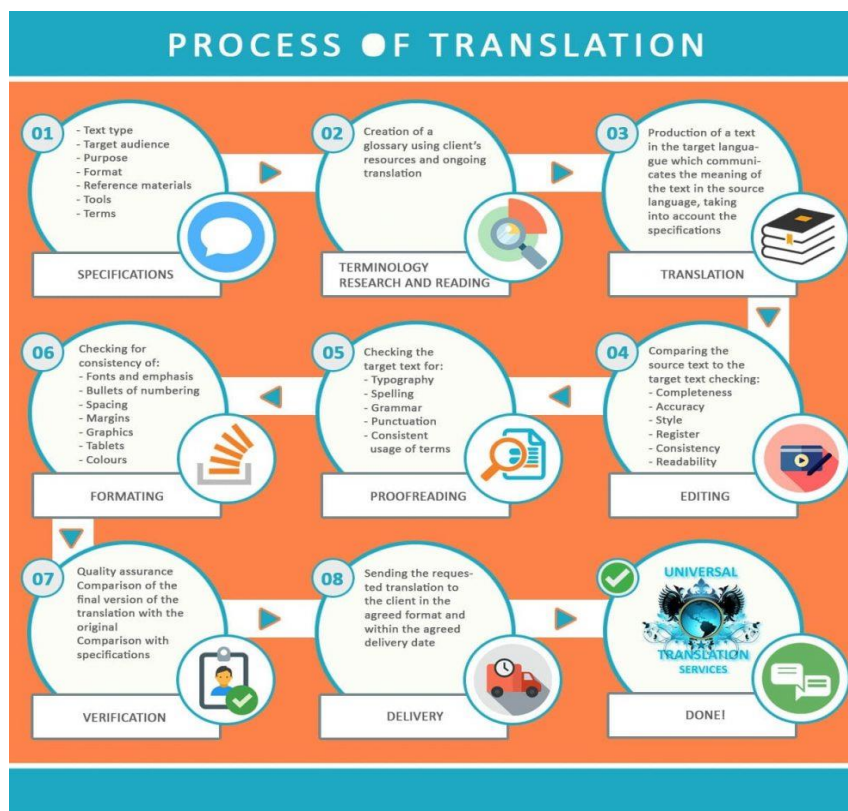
PROCESS OF TRANSLATION

01
- Text type
- Target audience
- Purpose
- Format
- Reference materials
- Tools
- Terms

SPECIFICATIONS

02
Creation of a glossary using client's resources and ongoing translation

TERMINOLOGY RESEARCH AND READING

03
Production of a text in the target language which communicates the meaning of the text in the source language, taking into account the specifications

TRANSLATION

04
Comparing the source text to the target text checking:
- Completeness
- Accuracy
- Style
- Register
- Consistency
- Readability

EDITING

05
Checking the target text for:
- Typography
- Spelling
- Grammar
- Punctuation
- Consistent usage of terms

PROOFREADING

06
Checking for consistency of:
- Fonts and emphasis
- Bullets of numbering
- Spacing
- Margins
- Graphics
- Tablets
- Colours

FORMATING

07
Quality assurance
Comparison of the final version of the translation with the original
Comparison with specifications

VERIFICATION

08
Sending the requested translation to the client in the agreed format and within the agreed delivery date

DELIVERY

UNIVERSAL
TRANSLATION
SERVICES

DONE!